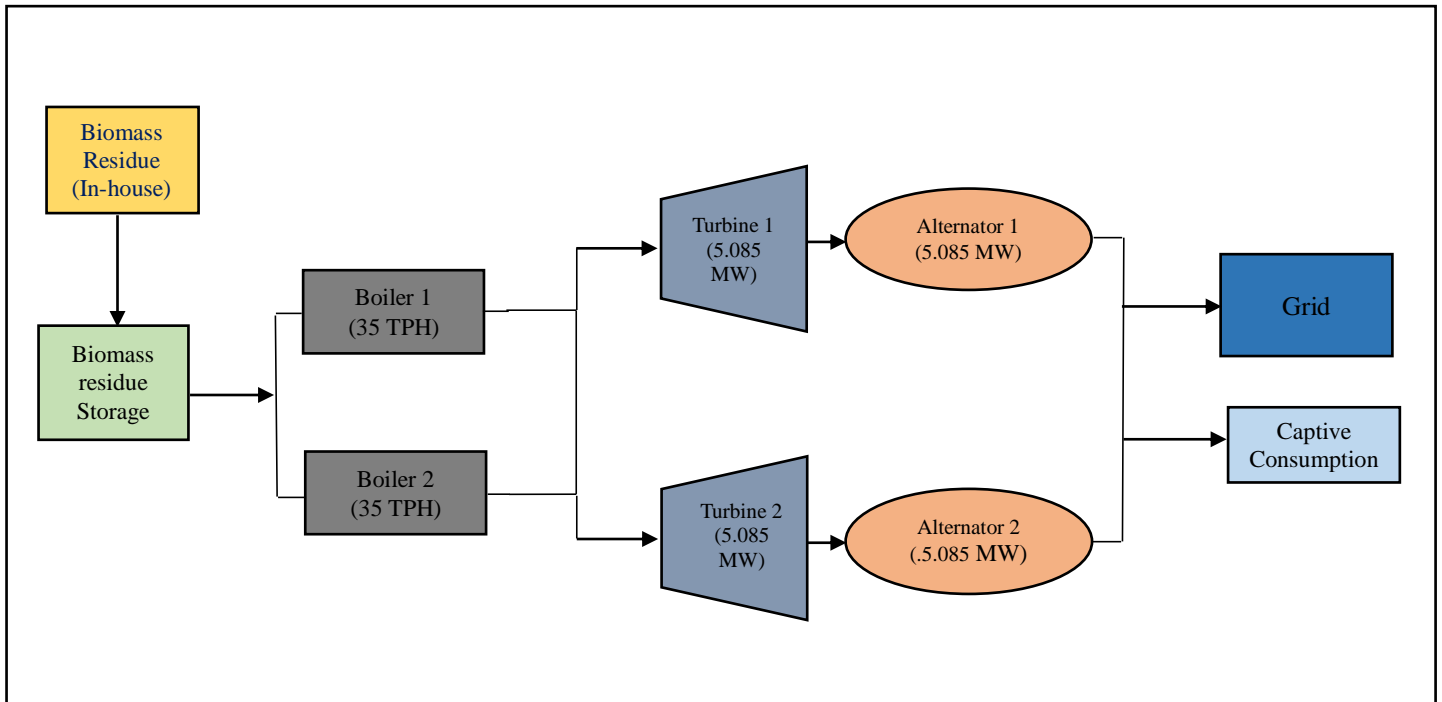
Biomass Residue (In-house)

Biomass residue Storage

Boiler 1 (35 TPH)

Boiler 2 (35 TPH)

Turbine 1 (5.085 MW)

Turbine 2 (5.085 MW)

Alternator 1 (5.085 MW)

Alternator 2 (.5.085 MW)

Grid

Captive Consumption